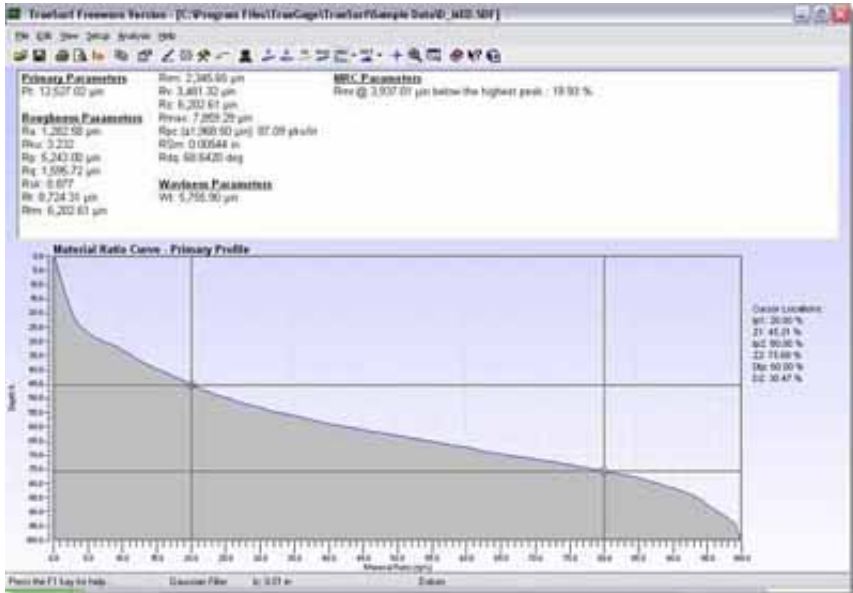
TrueSurf Freeware Version - [C:\Program Files\TrueGage\TrueSurf\Sample Data\D_laSD.SDF]

File Edit View Setup Analysis Help

Primary Parameters
Pt: 12,537.02 µm

Roughness Parameters
Ra: 1,282.58 µm
Rku: 3.232
Rp: 5,243.00 µm
Rq: 1,595.72 µm
Rsk: 0.877
Rt: 8,724.31 µm
Rtm: 6,202.61 µm

Rm: 2,345.65 µm
Rv: 3,481.32 µm
Rz: 6,202.61 µm
Rmax: 7,859.29 µm
Rpc (±1,968.50 µm): 87.09 pks/in
RSm: 0.00544 in
Rdq: 68.6420 deg

Waviness Parameters
Wt: 5,755.90 µm

MRC Parameters
Rmr @ 3,937.01 µm below the highest peak : 19.93 %

Material Ratio Curve - Primary Profile

Cursor Locations:
tp1: 20.00 %
Z1: 45.01 %
tp2: 80.00 %
Z2: 73.68 %
Dtp: 60.00 %
DZ: 30.47 %

Depth %

Material Ratio (tp%)

0.0 5.0 10.0 15.0 20.0 25.0 30.0 35.0 40.0 45.0 50.0 55.0 60.0 65.0 70.0 75.0 80.0 85.0 90.0 95.0 100.0

Press the F1 key for help.
Gaussian Filter
λc: 0.01 in
Datum